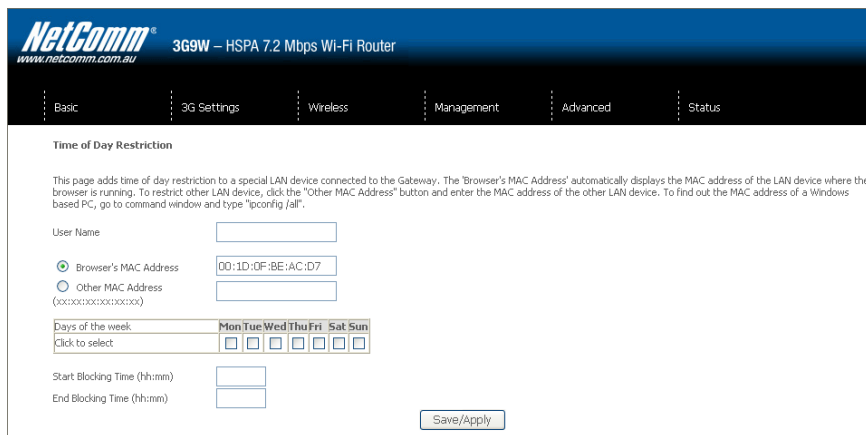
NetComm®
www.netcomm.com.au
3G9W – HSPA 7.2 Mbps Wi-Fi Router

Basic | 3G Settings | Wireless | Management | Advanced | Status

Time of Day Restriction

This page adds time of day restriction to a special LAN device connected to the Gateway. The 'Browser's MAC Address' automatically displays the MAC address of the LAN device where the browser is running. To restrict other LAN device, click the "Other MAC Address" button and enter the MAC address of the other LAN device. To find out the MAC address of a Windows based PC, go to command window and type "ipconfig /all".

User Name

Browser's MAC Address 00:1D:0F:BE:AC:D7
Other MAC Address
(xx:xx:xx:xx:xx:xx)

| Days of the week | Mon | Tue | Wed | Thu | Fri | Sat | Sun |
|---|---|---|---|---|---|---|---|
| Click to select | | | | | | | |

Start Blocking Time (hh:mm)
End Blocking Time (hh:mm)

Save/Apply